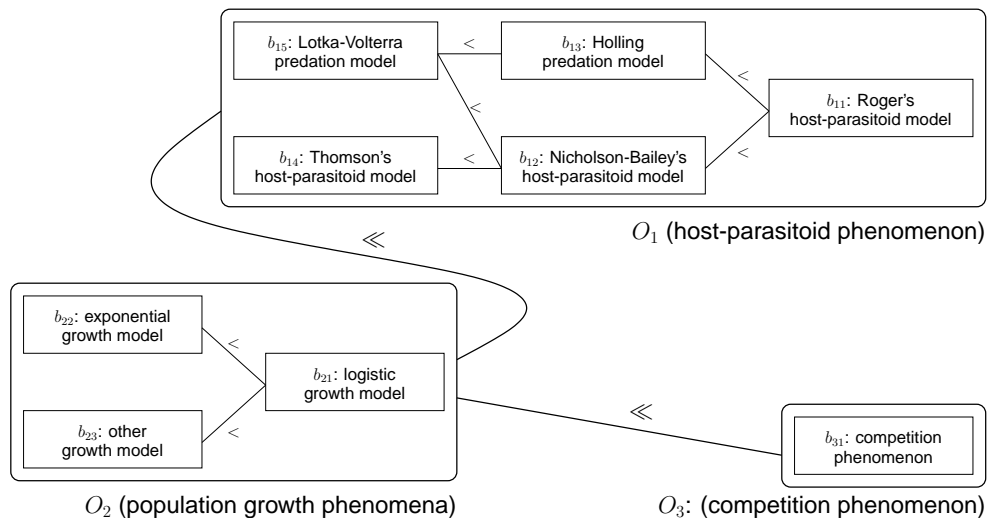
$b_{15}$: Lotka-Volterra predation model

$<$

$b_{13}$: Holling predation model

$<$

$<$

$b_{11}$: Roger's host-parasitoid model

$b_{14}$: Thomson's host-parasitoid model

$<$

$b_{12}$: Nicholson-Bailey's host-parasitoid model

$<$

$O_1$ (host-parasitoid phenomenon)

$\ll$

$b_{22}$: exponential growth model

$<$

$b_{21}$: logistic growth model

$b_{23}$: other growth model

$<$

$\ll$

$b_{31}$: competition phenomenon

$O_2$ (population growth phenomena)

$O_3$: (competition phenomenon)